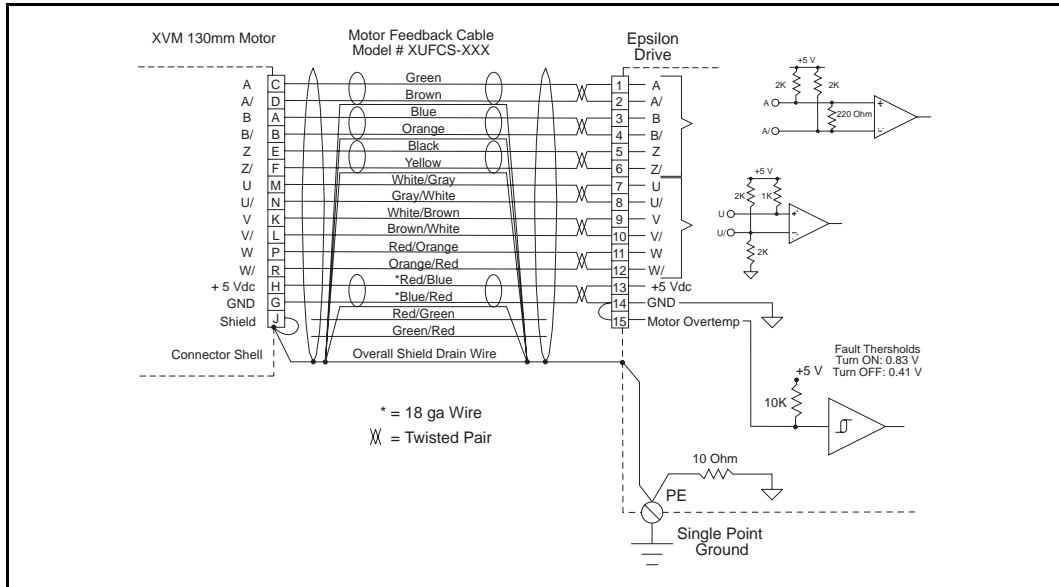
XVM 130mm Motor

Motor Feedback Cable
Model # XUFCS-XXX

Epsilon
Drive

| Signal | Pin | Wire | Pin | Signal |
|---|---|---|---|---|
| A | C | Green | 1 | A |
| A/ | D | Brown | 2 | A/ |
| B | A | Blue | 3 | B |
| B/ | B | Orange | 4 | B/ |
| Z | E | Black | 5 | Z |
| Z/ | F | Yellow | 6 | Z/ |
| U | M | White/Gray | 7 | U |
| U/ | N | Gray/White | 8 | U/ |
| V | K | White/Brown | 9 | V |
| V/ | L | Brown/White | 10 | V/ |
| W | P | Red/Orange | 11 | W |
| W/ | R | Orange/Red | 12 | W/ |
| + 5 Vdc | H | *Red/Blue | 13 | +5 Vdc |
| GND | G | *Blue/Red | 14 | GND |
| Shield | J | Red/Green | 15 | Motor Overtemp |
| | | Green/Red | | |

Connector Shell

Overall Shield Drain Wire

+5 V
2K
2K
A
220 Ohm
A/

+5 V
2K
1K
U
U/
2K

Fault Thersholds
Turn ON: 0.83 V
Turn OFF: 0.41 V

+5 V
10K

* = 18 ga Wire
= Twisted Pair

10 Ohm
PE

Single Point
Ground